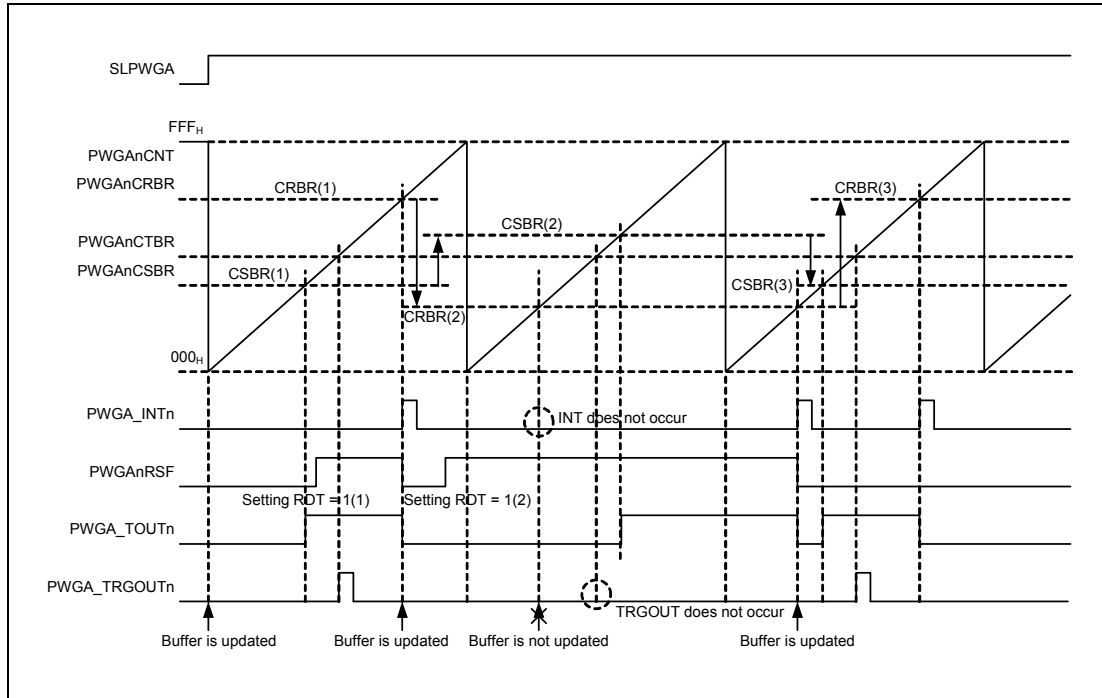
SLPWGA

$FFF_H$

PWGAnCNT

PWGAnCRBR

CRBR(1)

CRBR(3)

CSBR(2)

PWGAnCTBR

PWGAnCSBR

CSBR(1)

CSBR(3)

CRBR(2)

$000_H$

PWGA_INTn

INT does not occur

PWGAnRSF

Setting RDT = 1(1)

Setting RDT = 1(2)

PWGA_TOUTn

PWGA_TRGOUTn

TRGOUT does not occur

Buffer is updated

Buffer is updated

Buffer is not updated

Buffer is updated